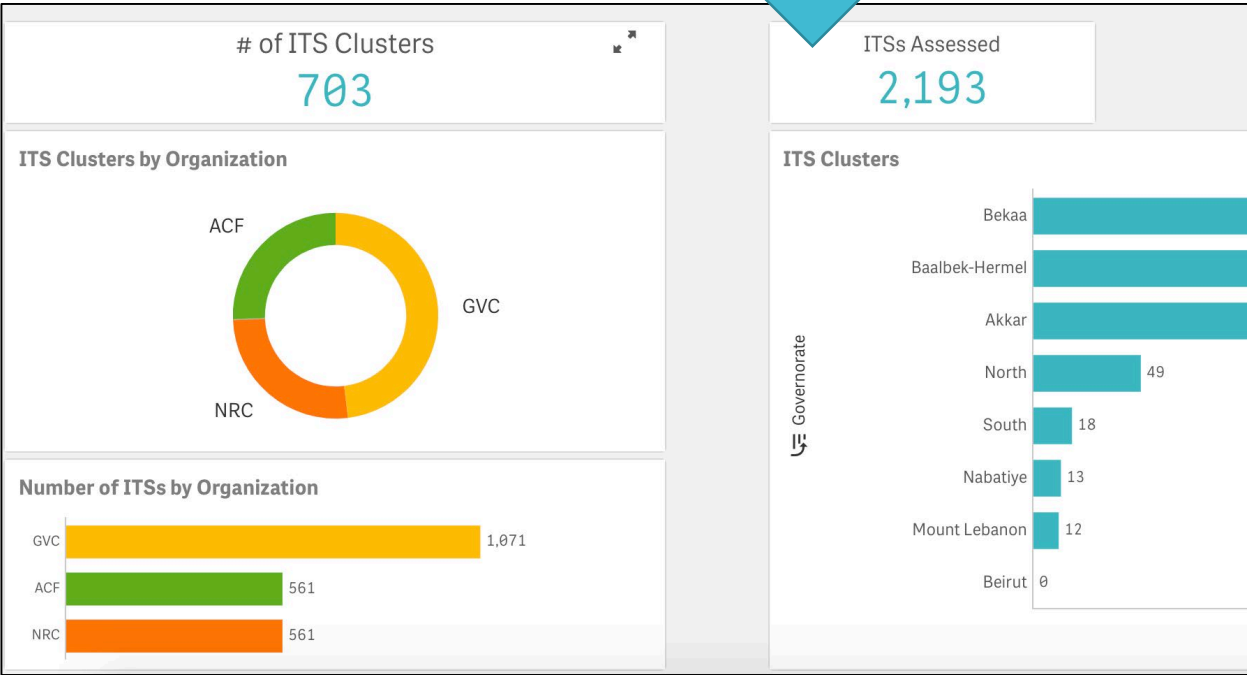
# of ITS Clusters
703

ITSs Assessed
2,193

ITS Clusters by Organization

ACF
GVC
NRC

Number of ITSs by Organization

| | |
|---|---|
| GVC | 1,071 |
| ACF | 561 |
| NRC | 561 |

ITS Clusters

Governorate

| | |
|---|---|
| Bekaa | |
| Baalbek-Hermel | |
| Akkar | |
| North | 49 |
| South | 18 |
| Nabatiye | 13 |
| Mount Lebanon | 12 |
| Beirut | 0 |